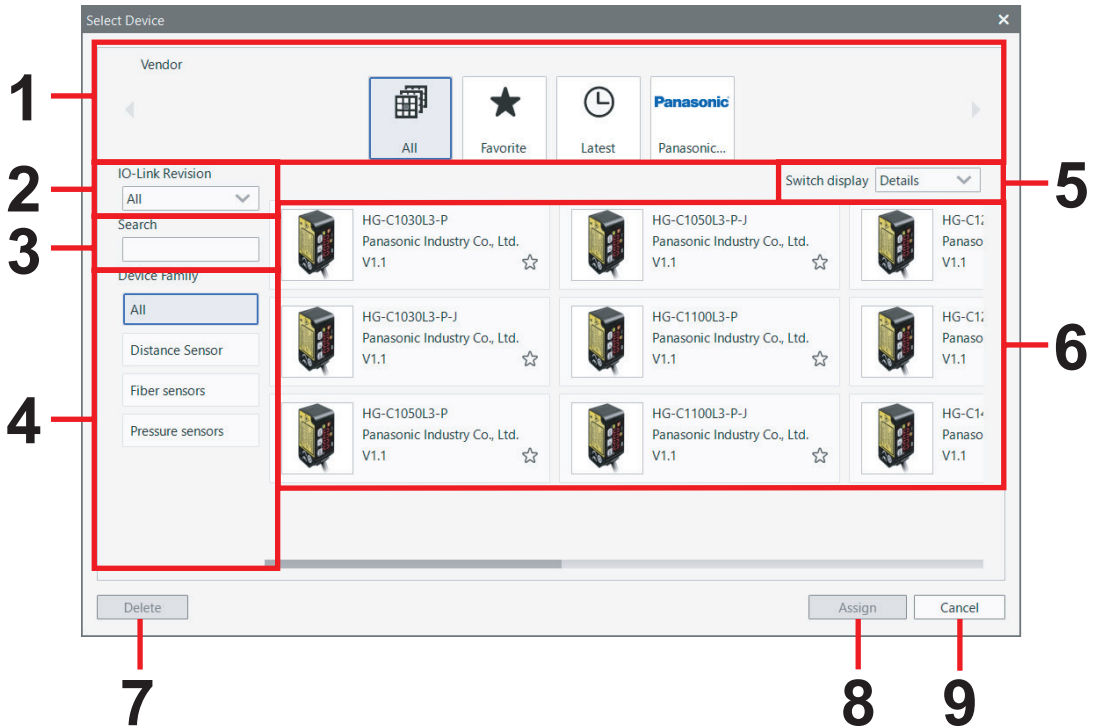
Select Device
×

1
Vendor
All
Favorite
Latest
Panasonic
Panasonic...

2
IO-Link Revision
All

3
Search

4
Device Family
All
Distance Sensor
Fiber sensors
Pressure sensors

5
Switch display
Details

6
HG-C1030L3-P
Panasonic Industry Co., Ltd.
V1.1

HG-C1050L3-P-J
Panasonic Industry Co., Ltd.
V1.1

HG-C12
Panaso
V1.1

HG-C1030L3-P-J
Panasonic Industry Co., Ltd.
V1.1

HG-C1100L3-P
Panasonic Industry Co., Ltd.
V1.1

HG-C12
Panaso
V1.1

HG-C1050L3-P
Panasonic Industry Co., Ltd.
V1.1

HG-C1100L3-P-J
Panasonic Industry Co., Ltd.
V1.1

HG-C14
Panaso
V1.1

Delete
Assign
Cancel

7
8
9